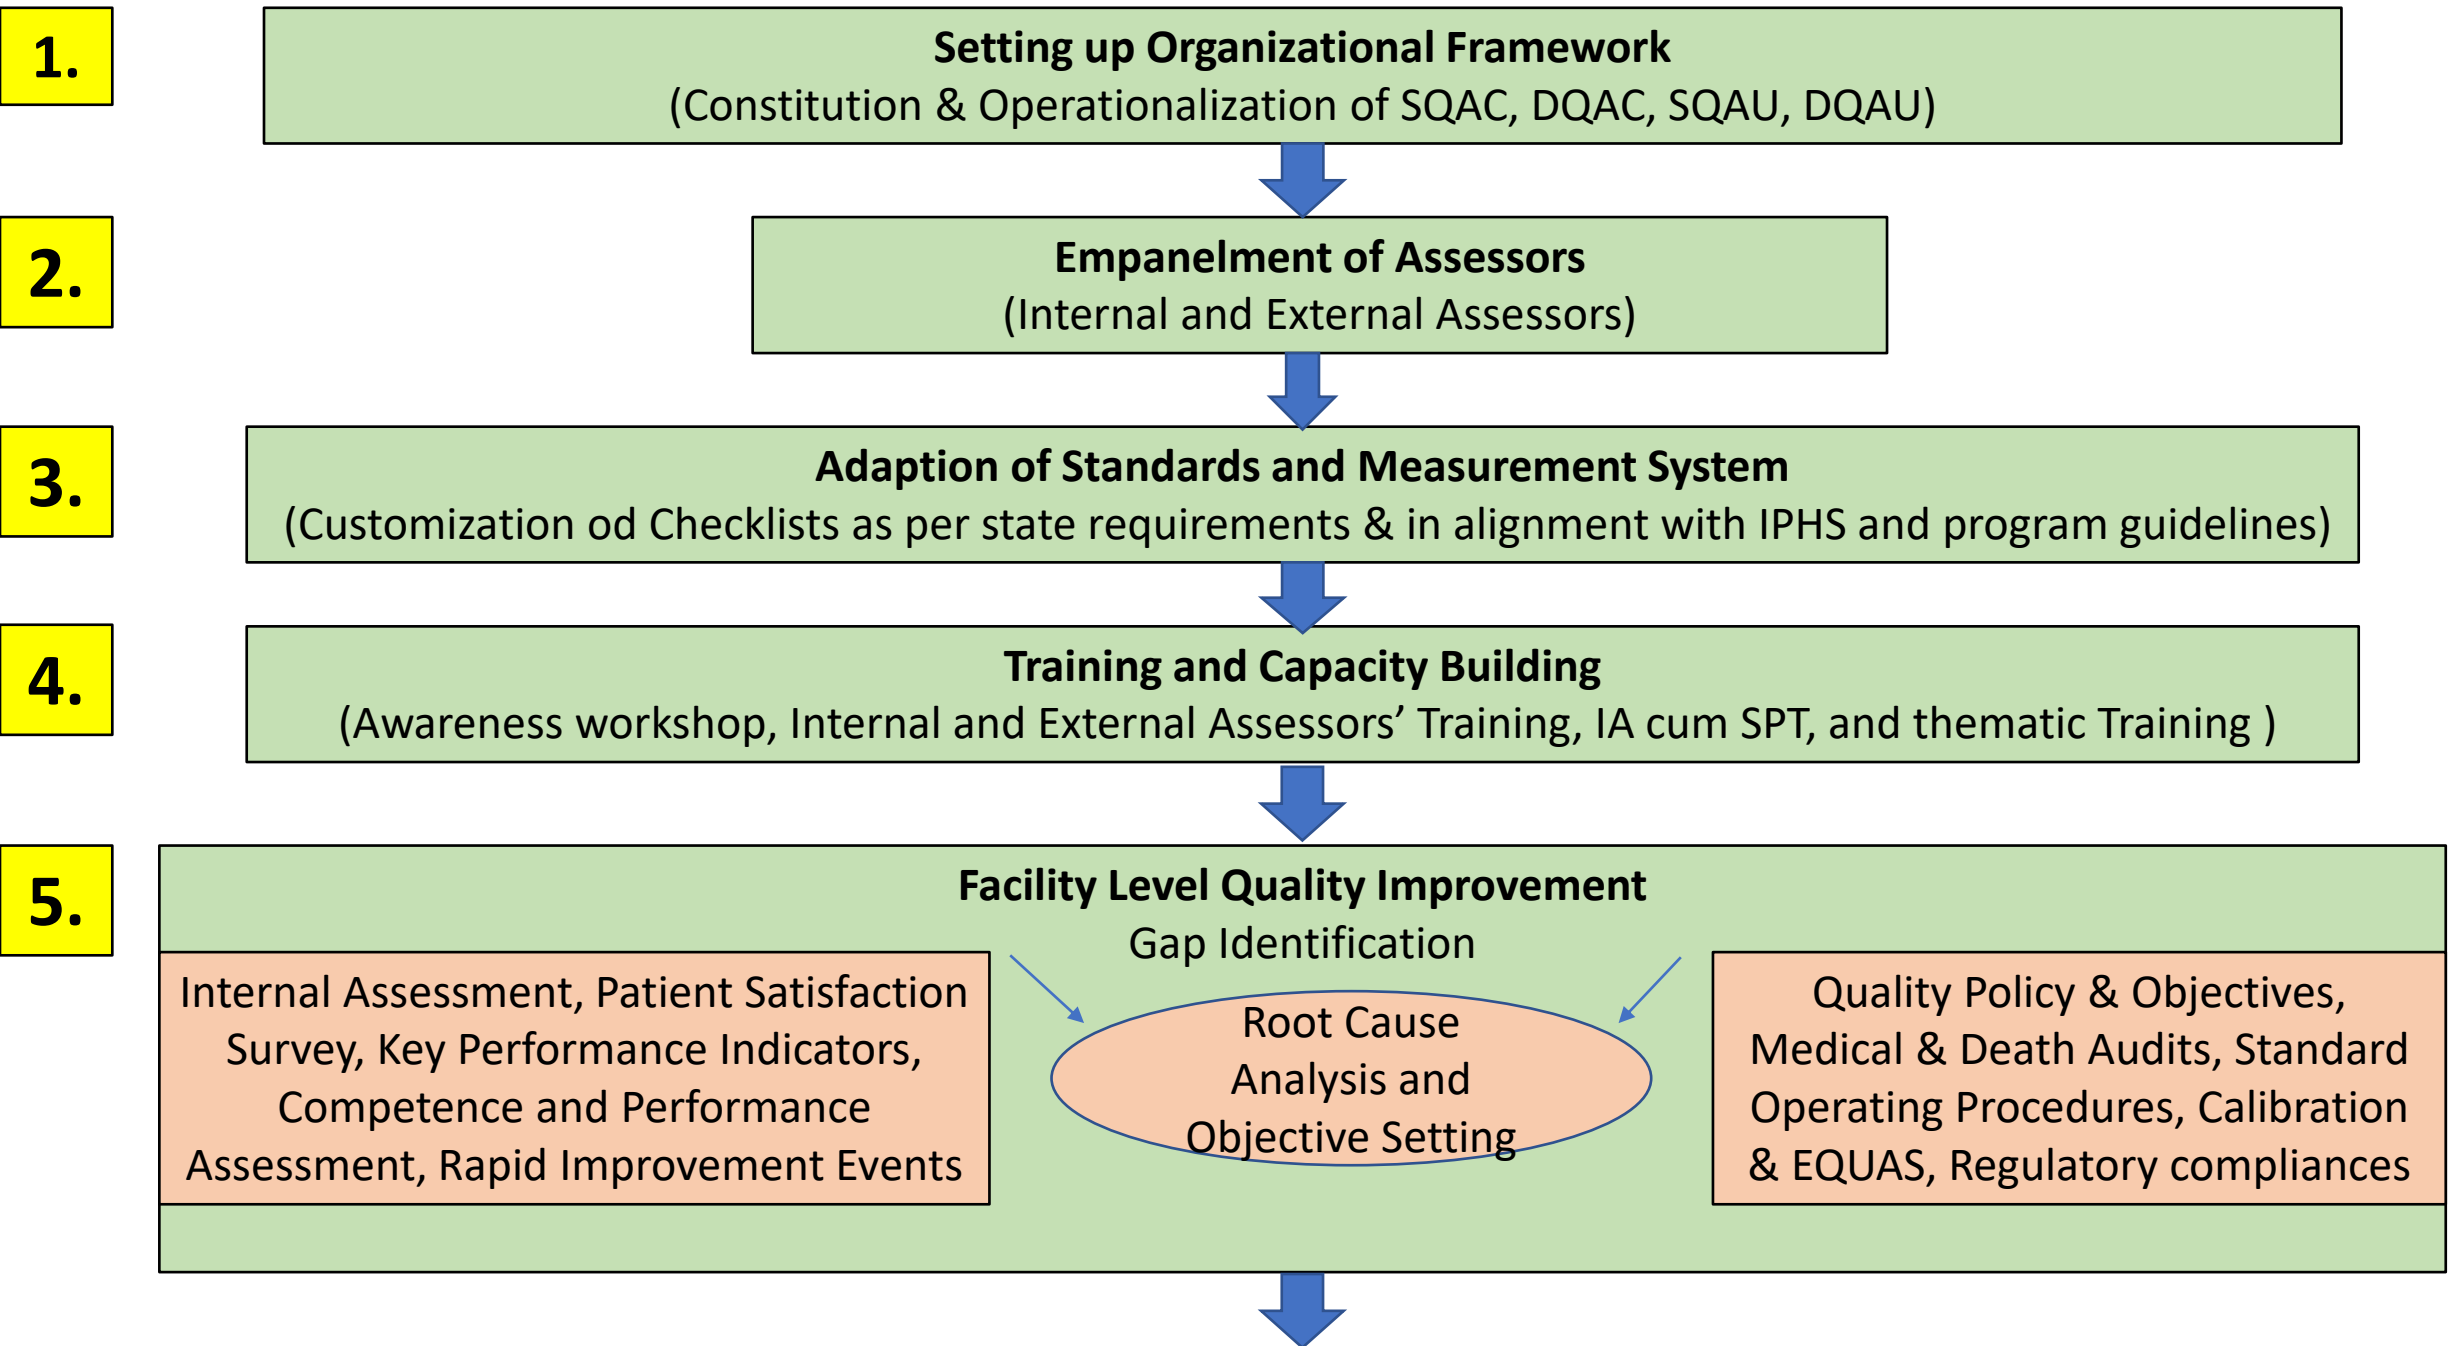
1.

Setting up Organizational Framework
(Constitution & Operationalization of SQAC, DQAC, SQAU, DQAU)

2.

Empanelment of Assessors
(Internal and External Assessors)

3.

Adaption of Standards and Measurement System
(Customization od Checklists as per state requirements & in alignment with IPHS and program guidelines)

4.

Training and Capacity Building
(Awareness workshop, Internal and External Assessors' Training, IA cum SPT, and thematic Training )

5.

Facility Level Quality Improvement
Gap Identification

Internal Assessment, Patient Satisfaction Survey, Key Performance Indicators, Competence and Performance Assessment, Rapid Improvement Events

Root Cause Analysis and Objective Setting

Quality Policy & Objectives, Medical & Death Audits, Standard Operating Procedures, Calibration & EQUAS, Regulatory compliances